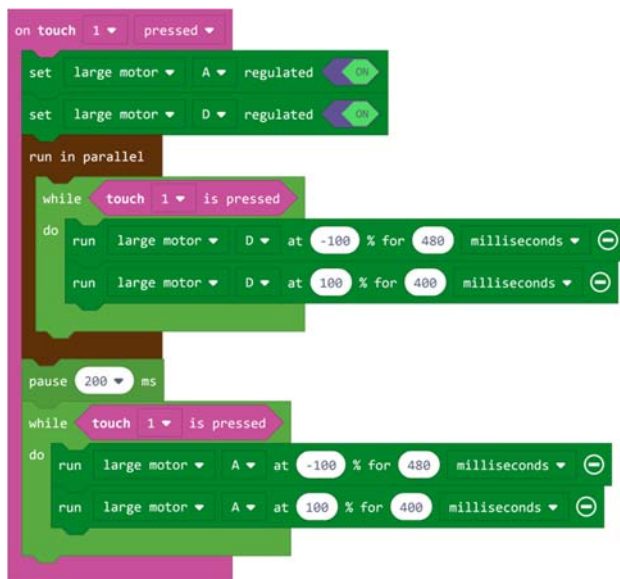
on touch 1 ▾ pressed ▾

set large motor ▾ A ▾ regulated ON

set large motor ▾ D ▾ regulated ON

run in parallel

while touch 1 ▾ is pressed

do run large motor ▾ D ▾ at -100 % for 480 milliseconds ▾ ⊖

run large motor ▾ D ▾ at 100 % for 400 milliseconds ▾ ⊖

pause 200 ▾ ms

while touch 1 ▾ is pressed

do run large motor ▾ A ▾ at -100 % for 480 milliseconds ▾ ⊖

run large motor ▾ A ▾ at 100 % for 400 milliseconds ▾ ⊖